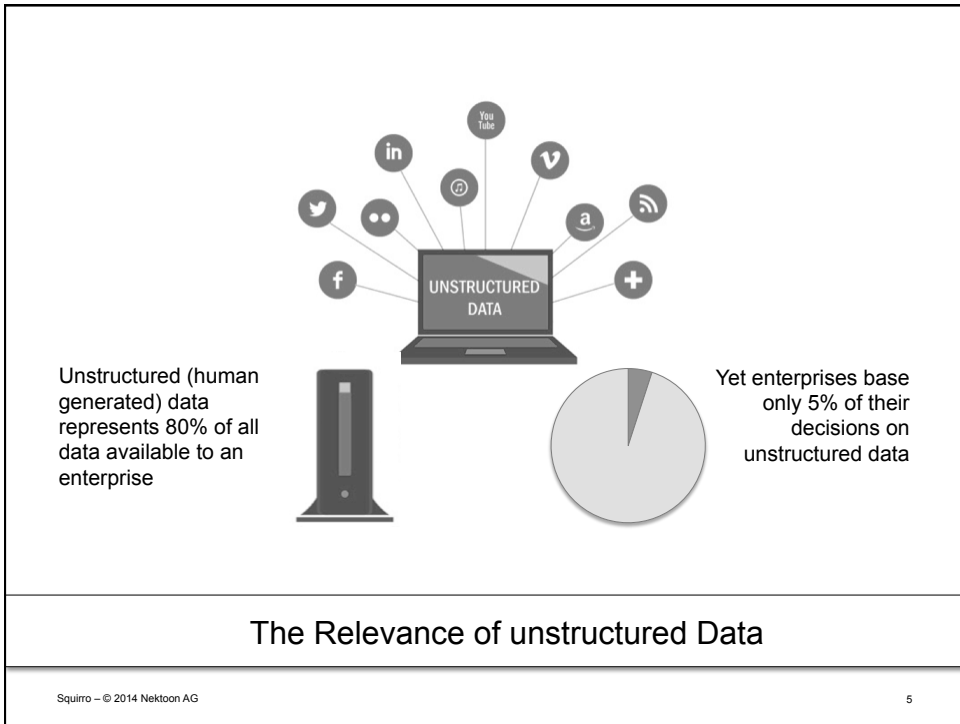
You Tube

in

v

a

f

UNSTRUCTURED DATA

Unstructured (human generated) data represents 80% of all data available to an enterprise

Yet enterprises base only 5% of their decisions on unstructured data

The Relevance of unstructured Data

Squirro – © 2014 Nektoon AG

5